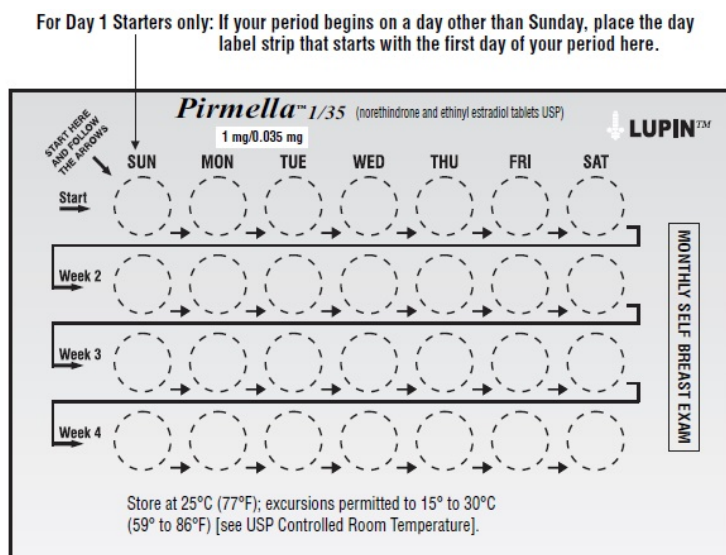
For Day 1 Starters only: If your period begins on a day other than Sunday, place the day label strip that starts with the first day of your period here.

Pirmella™ 1/35 (norethindrone and ethinyl estradiol tablets USP)

1 mg/0.035 mg

LUPIN™

START HERE AND FOLLOW THE ARROWS

SUN MON TUE WED THU FRI SAT

Start

Week 2

Week 3

Week 4

MONTHLY SELF BREAST EXAM

Store at 25°C (77°F); excursions permitted to 15° to 30°C (59° to 86°F) [see USP Controlled Room Temperature].